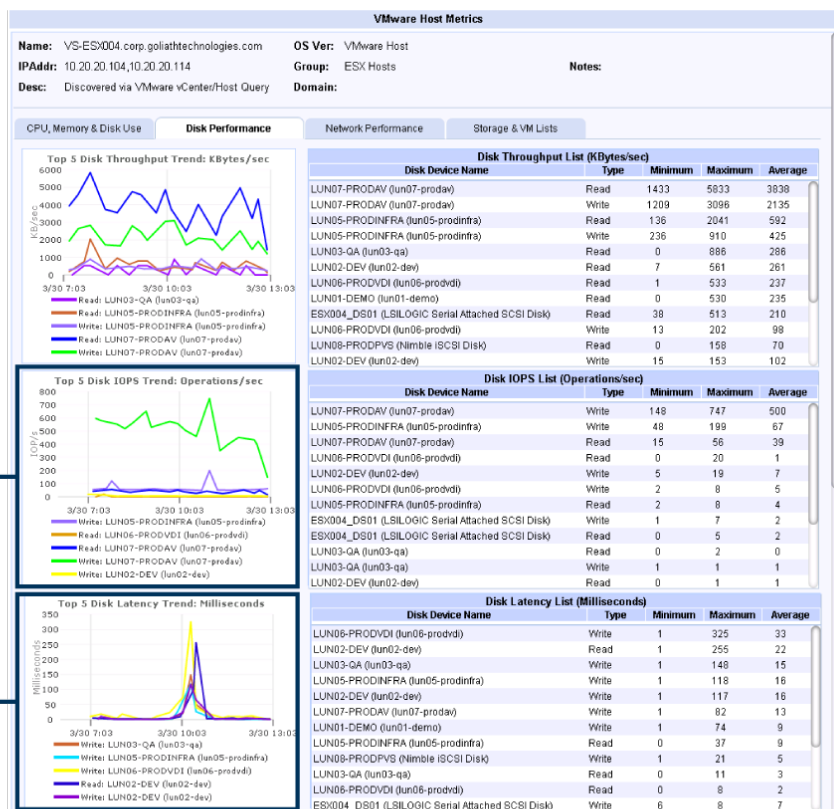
VMware Host Metrics

Name: VS-ESX004.corp.goliathtechnologies.com
OS Ver: VMware Host
IPAddr: 10.20.20.104,10.20.20.114
Group: ESX Hosts
Notes:
Desc: Discovered via VMware vCenter/Host Query
Domain:

CPU, Memory & Disk Use | Disk Performance | Network Performance | Storage & VM Lists

Top 5 Disk Throughput Trend: KBytes/sec
6000 5000 4000 3000 2000 1000 0
KB/sec
3/30 7:03 3/30 10:03 3/30 13:03
Read: LUN03-QA (lun03-qa)
Write: LUN05-PRODINFRA (lun05-prodinfra)
Read: LUN05-PRODINFRA (lun05-prodinfra)
Read: LUN07-PRODAV (lun07-prodav)
Write: LUN07-PRODAV (lun07-prodav)

Disk Throughput List (KBytes/sec)

| Disk Device Name | Type | Minimum | Maximum | Average |
|---|---|---|---|---|
| LUN07-PRODAV (lun07-prodav) | Read | 1433 | 5833 | 3838 |
| LUN07-PRODAV (lun07-prodav) | Write | 1209 | 3096 | 2135 |
| LUN05-PRODINFRA (lun05-prodinfra) | Read | 136 | 2041 | 592 |
| LUN05-PRODINFRA (lun05-prodinfra) | Write | 236 | 910 | 425 |
| LUN03-QA (lun03-qa) | Read | 0 | 886 | 286 |
| LUN02-DEV (lun02-dev) | Read | 7 | 561 | 261 |
| LUN06-PRODVDI (lun06-prodvdi) | Read | 1 | 533 | 237 |
| LUN01-DEMO (lun01-demo) | Read | 0 | 530 | 235 |
| ESX004_DS01 (LSILOGIC Serial Attached SCSI Disk) | Read | 38 | 513 | 210 |
| LUN06-PRODVDI (lun06-prodvdi) | Write | 13 | 202 | 98 |
| LUN08-PRODPVS (Nimble iSCSI Disk) | Read | 0 | 158 | 70 |
| LUN02-DEV (lun02-dev) | Write | 15 | 153 | 102 |

Top 5 Disk IOPS Trend: Operations/sec
800 700 600 500 400 300 200 100 0
IOP/s
3/30 7:03 3/30 10:03 3/30 13:03
Write: LUN05-PRODINFRA (lun05-prodinfra)
Read: LUN06-PRODVDI (lun06-prodvdi)
Read: LUN07-PRODAV (lun07-prodav)
Write: LUN07-PRODAV (lun07-prodav)
Write: LUN02-DEV (lun02-dev)

Disk IOPS List (Operations/sec)

| Disk Device Name | Type | Minimum | Maximum | Average |
|---|---|---|---|---|
| LUN07-PRODAV (lun07-prodav) | Write | 148 | 747 | 500 |
| LUN05-PRODINFRA (lun05-prodinfra) | Write | 48 | 199 | 67 |
| LUN07-PRODAV (lun07-prodav) | Read | 15 | 56 | 39 |
| LUN06-PRODVDI (lun06-prodvdi) | Read | 0 | 20 | 1 |
| LUN02-DEV (lun02-dev) | Write | 5 | 19 | 7 |
| LUN06-PRODVDI (lun06-prodvdi) | Write | 2 | 8 | 5 |
| LUN05-PRODINFRA (lun05-prodinfra) | Read | 2 | 8 | 4 |
| ESX004_DS01 (LSILOGIC Serial Attached SCSI Disk) | Write | 1 | 7 | 2 |
| ESX004_DS01 (LSILOGIC Serial Attached SCSI Disk) | Read | 0 | 5 | 2 |
| LUN03-QA (lun03-qa) | Read | 0 | 2 | 0 |
| LUN03-QA (lun03-qa) | Write | 1 | 1 | 1 |
| LUN02-DEV (lun02-dev) | Read | 0 | 1 | 1 |

Top 5 Disk Latency Trend: Milliseconds
350 300 250 200 150 100 50 0
Milliseconds
3/30 7:03 3/30 10:03 3/30 13:03
Write: LUN03-QA (lun03-qa)
Write: LUN05-PRODINFRA (lun05-prodinfra)
Write: LUN06-PRODVDI (lun06-prodvdi)
Read: LUN02-DEV (lun02-dev)
Write: LUN02-DEV (lun02-dev)

Disk Latency List (Milliseconds)

| Disk Device Name | Type | Minimum | Maximum | Average |
|---|---|---|---|---|
| LUN06-PRODVDI (lun06-prodvdi) | Write | 1 | 325 | 33 |
| LUN02-DEV (lun02-dev) | Read | 1 | 255 | 22 |
| LUN03-QA (lun03-qa) | Write | 1 | 148 | 15 |
| LUN05-PRODINFRA (lun05-prodinfra) | Write | 1 | 118 | 16 |
| LUN02-DEV (lun02-dev) | Write | 1 | 117 | 16 |
| LUN07-PRODAV (lun07-prodav) | Write | 1 | 82 | 13 |
| LUN01-DEMO (lun01-demo) | Write | 1 | 74 | 9 |
| LUN05-PRODINFRA (lun05-prodinfra) | Read | 0 | 37 | 9 |
| LUN08-PRODPVS (Nimble iSCSI Disk) | Write | 1 | 21 | 5 |
| LUN03-QA (lun03-qa) | Read | 0 | 11 | 3 |
| LUN06-PRODVDI (lun06-prodvdi) | Read | 0 | 8 | 2 |
| ESX004_DS01 (LSILOGIC Serial Attached SCSI Disk) | Write | 6 | 8 | 7 |